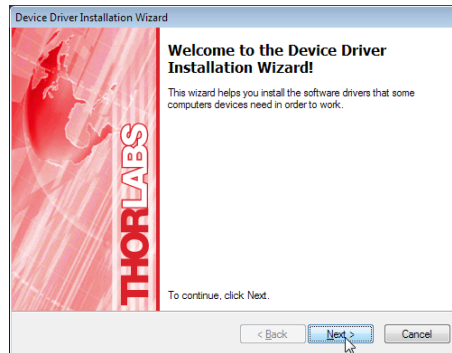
Device Driver Installation Wizard

THORLABS

Welcome to the Device Driver Installation Wizard!

This wizard helps you install the software drivers that some computers devices need in order to work.

To continue, click Next.

< Back Next > Cancel